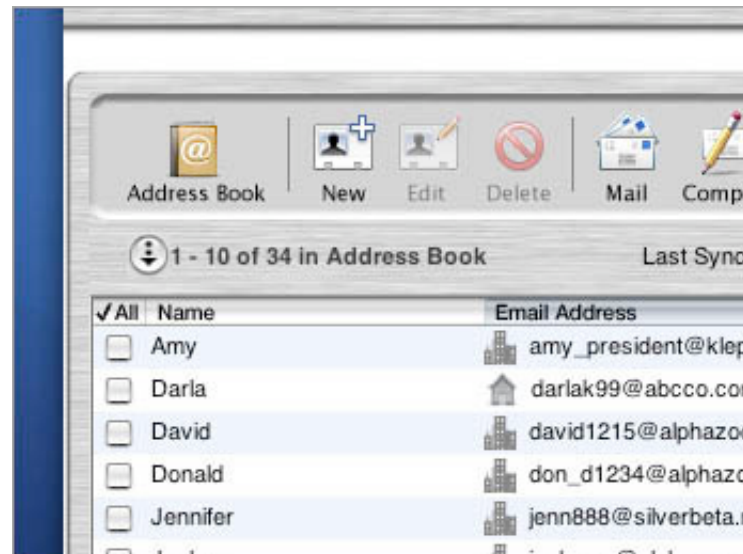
Address Book New Edit Delete Mail Comp

1 - 10 of 34 in Address Book

Last Sync

| ✓All | Name | Email Address |
|---|---|---|
| | Amy | amy_president@klep |
| | Darla | darlak99@abcco.co |
| | David | david1215@alphazo |
| | Donald | don_d1234@alphaz |
| | Jennifer | jenn888@silverbeta. |